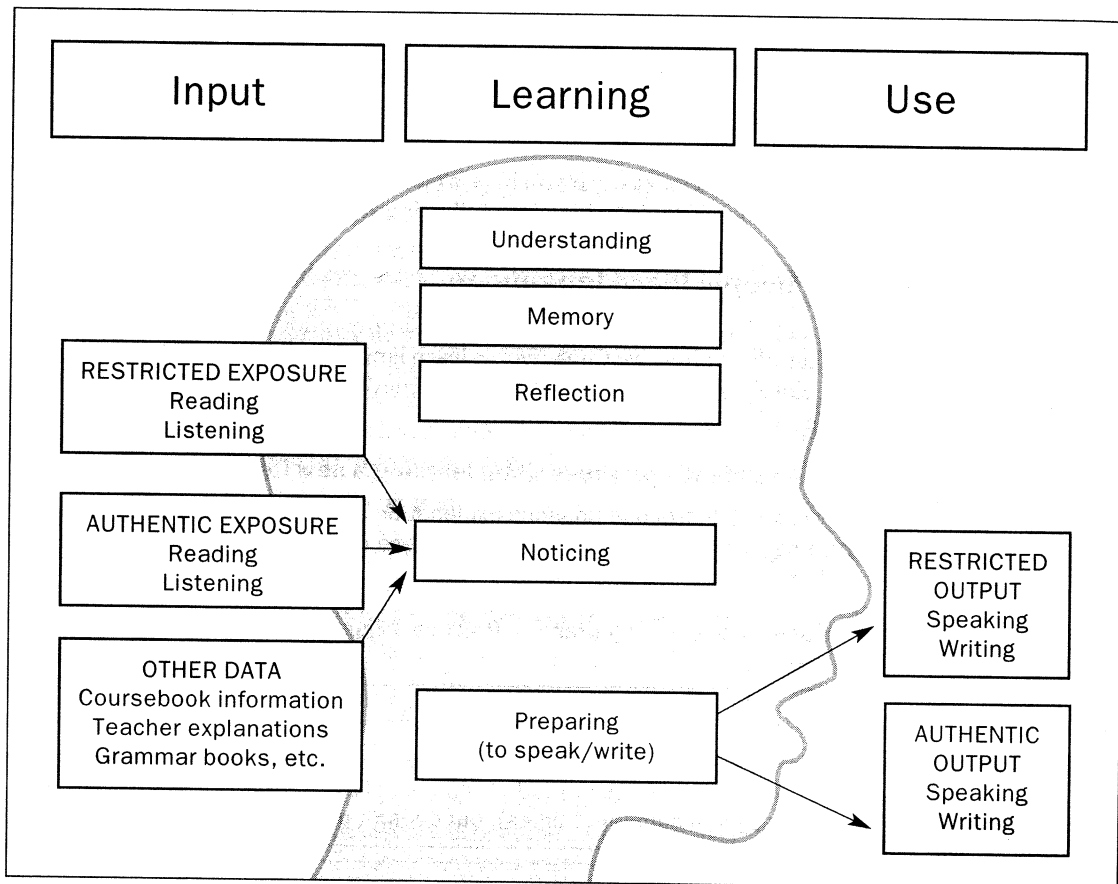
Input

Learning

Use

Understanding

Memory

Reflection

RESTRICTED EXPOSURE
Reading
Listening

AUTHENTIC EXPOSURE
Reading
Listening

Noticing

OTHER DATA
Coursebook information
Teacher explanations
Grammar books, etc.

Preparing
(to speak/write)

RESTRICTED
OUTPUT
Speaking
Writing

AUTHENTIC
OUTPUT
Speaking
Writing